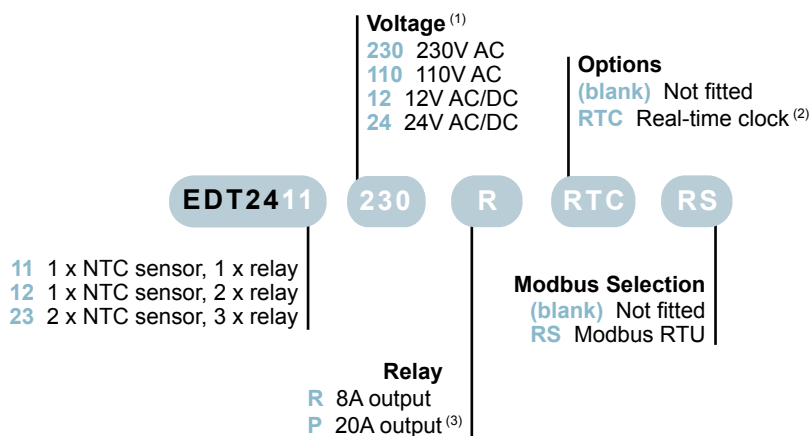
Voltage $^{(1)}$
230 230V AC
110 110V AC
12 12V AC/DC
24 24V AC/DC

Options
(blank) Not fitted
RTC Real-time clock $^{(2)}$

EDT2411 230 R RTC RS

11 1 x NTC sensor, 1 x relay
12 1 x NTC sensor, 2 x relay
23 2 x NTC sensor, 3 x relay

Modbus Selection
(blank) Not fitted
RS Modbus RTU

Relay
R 8A output
P 20A output $^{(3)}$